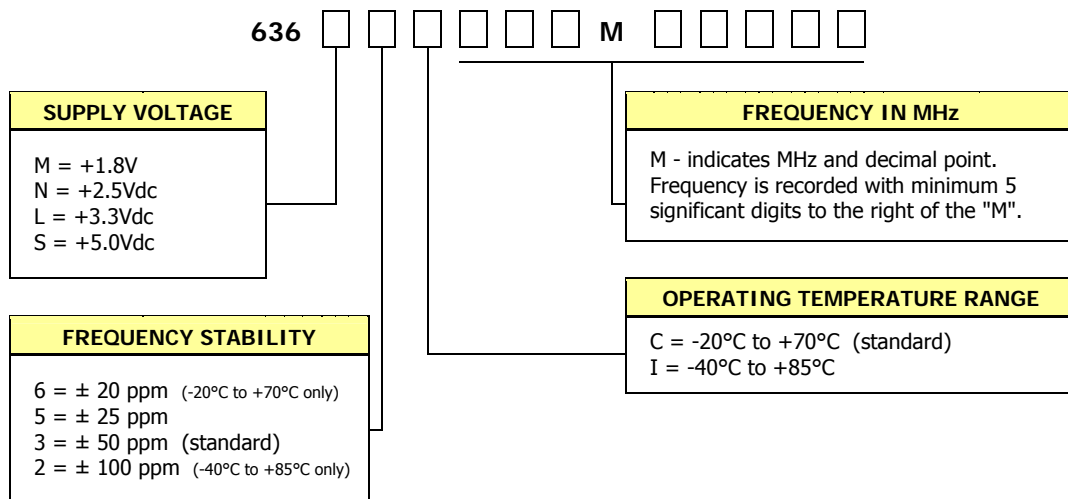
636 M

SUPPLY VOLTAGE

M = +1.8V
N = +2.5Vdc
L = +3.3Vdc
S = +5.0Vdc

FREQUENCY STABILITY

6 = ± 20 ppm (-20°C to +70°C only)
5 = ± 25 ppm
3 = ± 50 ppm (standard)
2 = ± 100 ppm (-40°C to +85°C only)

FREQUENCY IN MHz

M - indicates MHz and decimal point. Frequency is recorded with minimum 5 significant digits to the right of the "M".

OPERATING TEMPERATURE RANGE

C = -20°C to +70°C (standard)
I = -40°C to +85°C